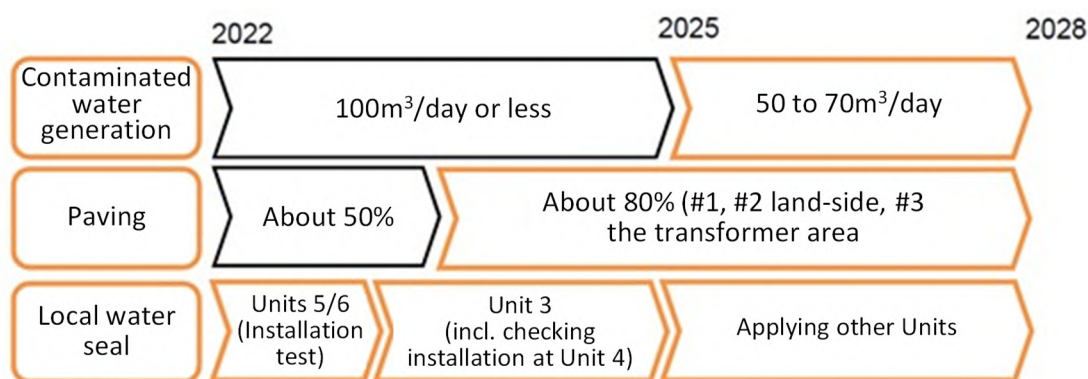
2022 2025 2028

| | | |
|---|---|---|
| Contaminated water generation | 100m$^3$/day or less | 50 to 70m$^3$/day |
| Paving | About 50% | About 80% (#1, #2 land-side, #3 the transformer area |
| Local water seal | Units 5/6 (Installation test) | Unit 3 (incl. checking installation at Unit 4) | Applying other Units |